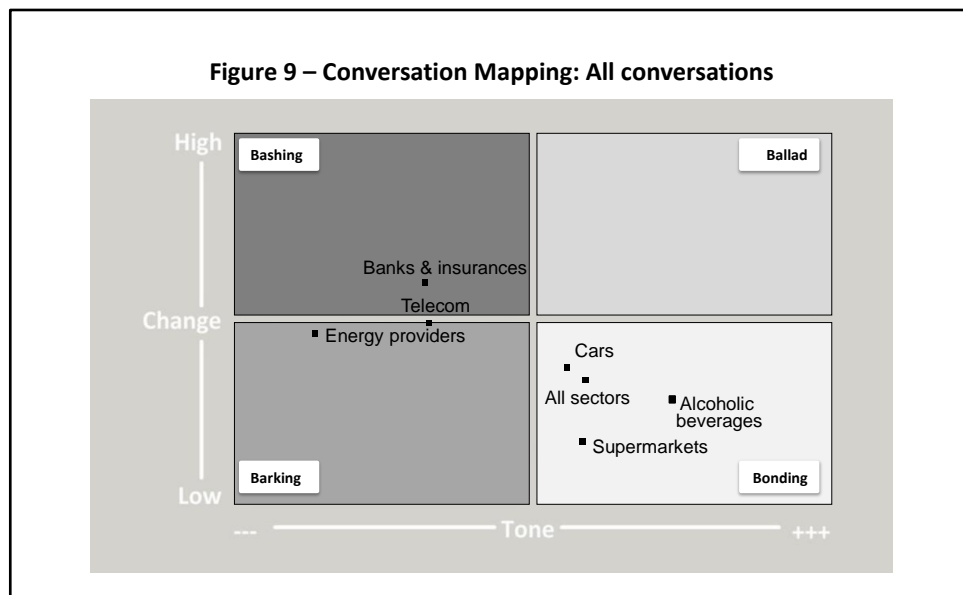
Figure 9 – Conversation Mapping: All conversations

High

Change

Low

Bashing

Ballad

Banks & insurances

Telecom

Energy providers

Cars

All sectors

Alcoholic beverages

Supermarkets

Barking

Bonding

--- Tone +++